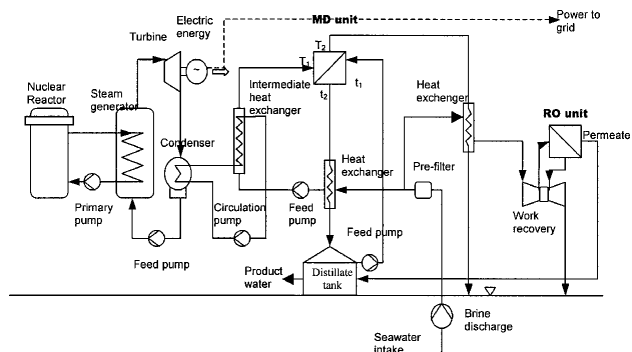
Electric energy

MD unit

Power to grid

Turbine

$T_2$

$T_1$

$t_1$

$t_2$

Nuclear Reactor

Steam generator

Intermediate heat exchanger

Heat exchanger

RO unit

Permeate

Condenser

Heat exchanger

Pre-filter

Primary pump

Circulation pump

Feed pump

Work recovery

Feed pump

Feed pump

Product water

Distillate tank

Brine discharge

Seawater intake